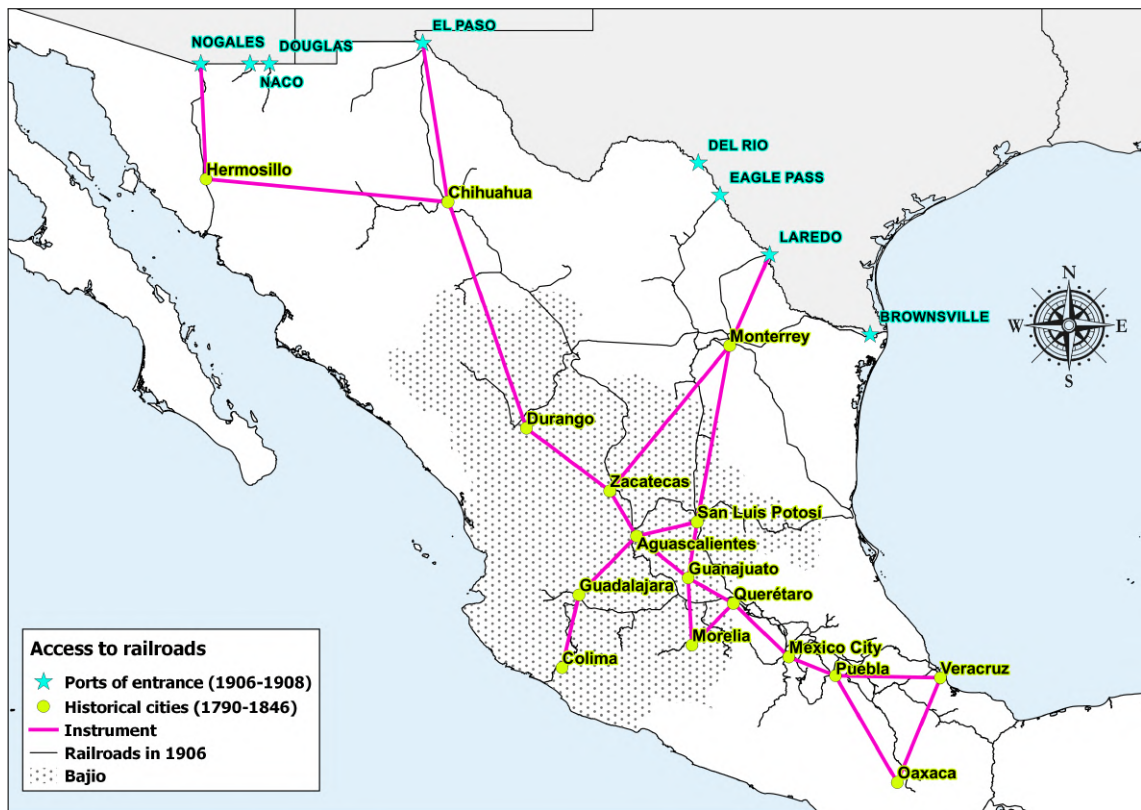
NOGALES
DOUGLAS
NACO
EL PASO
DEL RIO
EAGLE PASS
LAREDO
BROWNSVILLE
N
W
E
S
Hermosillo
Chihuahua
Monterrey
Durango
Zacatecas
San Luis Potosí
Aguascalientes
Guanajuato
Guadalajara
Querétaro
Morelia
Colima
Mexico City
Puebla
Veracruz
Oaxaca

Access to railroads
Ports of entrance (1906-1908)
Historical cities (1790-1846)
Instrument
Railroads in 1906
Bajio